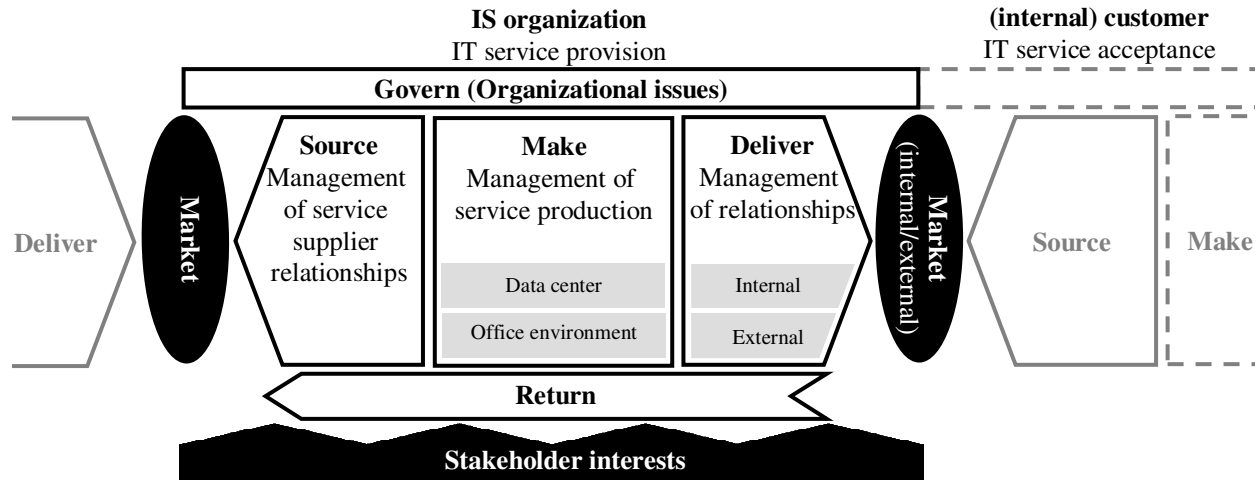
**IS organization**
IT service provision

**(internal) customer**
IT service acceptance

**Govern (Organizational issues)**

Deliver

**Market**

**Source**
Management of service supplier relationships

**Make**
Management of service production

Data center

Office environment

**Deliver**
Management of relationships

Internal

External

**Market** (internal/external)

Source

Make

**Return**

**Stakeholder interests**